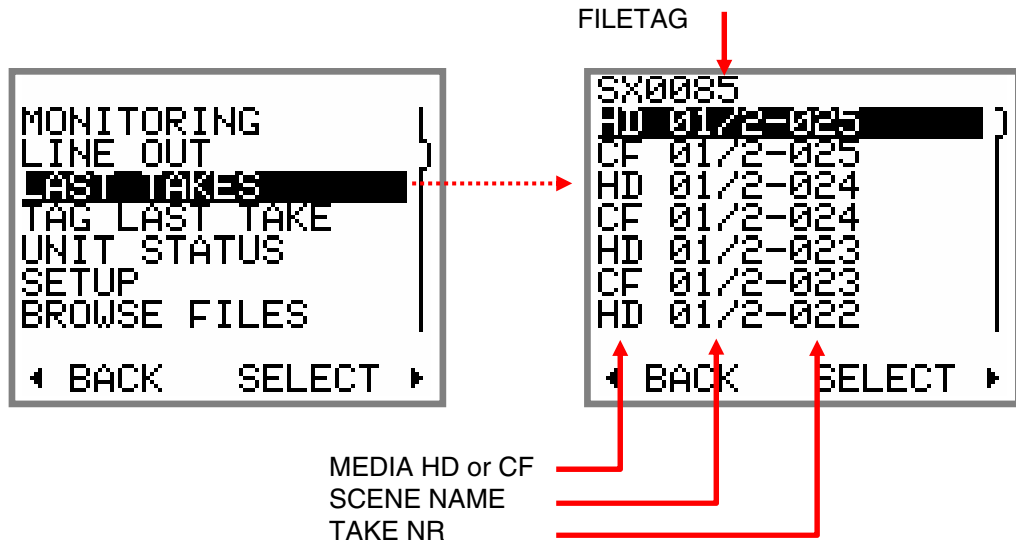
FILETAG

MONITORING
LINE OUT
LAST TAKES
TAG LAST TAKE
UNIT STATUS
SETUP
BROWSE FILES

◂ BACK SELECT ▸

SX0085
HD 01/2-025
CF 01/2-025
HD 01/2-024
CF 01/2-024
HD 01/2-023
CF 01/2-023
HD 01/2-022

◂ BACK SELECT ▸

MEDIA HD or CF
SCENE NAME
TAKE NR